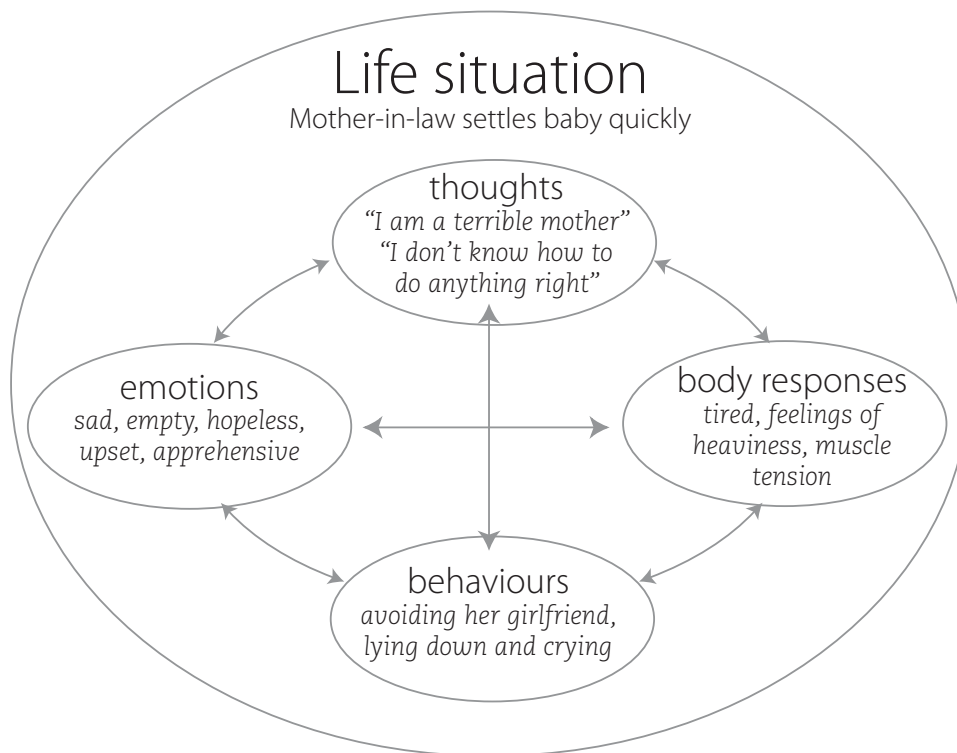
Life situation

Mother-in-law settles baby quickly

thoughts

"I am a terrible mother" "I don't know how to do anything right"

emotions

sad, empty, hopeless, upset, apprehensive

body responses

tired, feelings of heaviness, muscle tension

behaviours

avoiding her girlfriend, lying down and crying